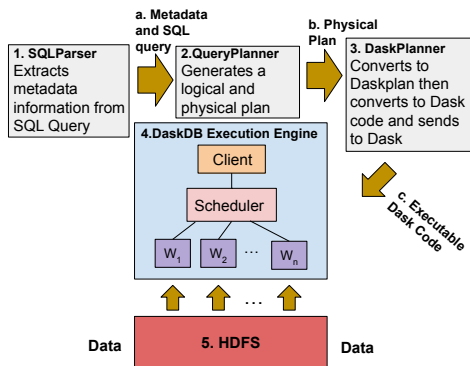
a. Metadata and SQL query

b. Physical Plan

1. SQLParser
Extracts metadata information from SQL Query

2.QueryPlanner
Generates a logical and physical plan

3. DaskPlanner
Converts to Daskplan then converts to Dask code and sends to Dask

4.DaskDB Execution Engine

Client

Scheduler

$W_1$ $W_2$ ··· $W_n$

c. Executable Dask Code

···

Data

5. HDFS

Data